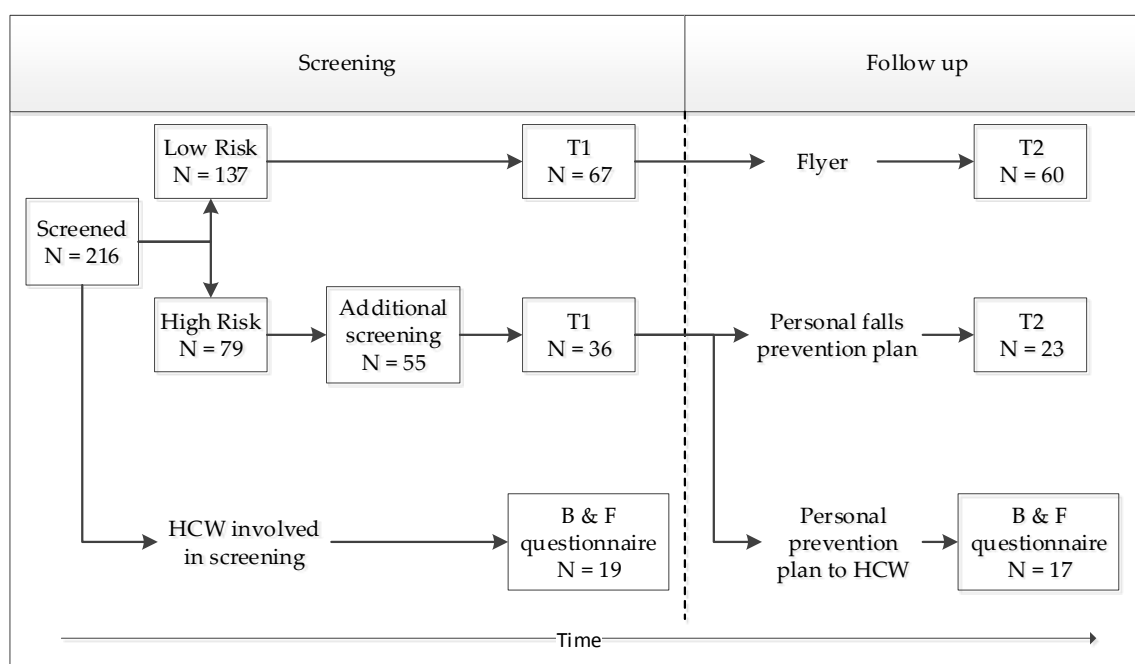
Screening

Follow up

Low Risk
N = 137

T1
N = 67

Flyer

T2
N = 60

Screened
N = 216

High Risk
N = 79

Additional screening
N = 55

T1
N = 36

Personal falls prevention plan

T2
N = 23

HCW involved in screening

B & F questionnaire
N = 19

Personal prevention plan to HCW

B & F questionnaire
N = 17

Time